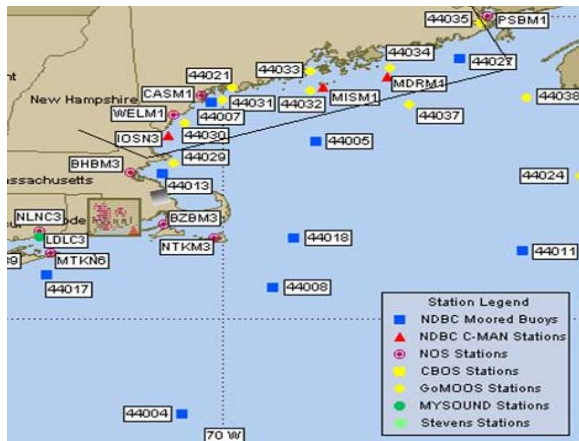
44035
PSBM1
44034
44027
44021
44033
CASM1
MDRM1
44038
New Hampshire
44031
44032
MISM1
WELM1
44007
44037
IOSN3
44030
44005
BHBM3
44029
assachusetts
44013
44024
NLNC3
BZBM3
LDLC3
NTKM3
44018
MTKN6
44011
44017
44008
Station Legend
NDBC Moored Buoys
NDBC C-MAN Stations
NOS Stations
CBOS Stations
GoMOOS Stations
MYSOUND Stations
Stevens Stations
44004
70 W